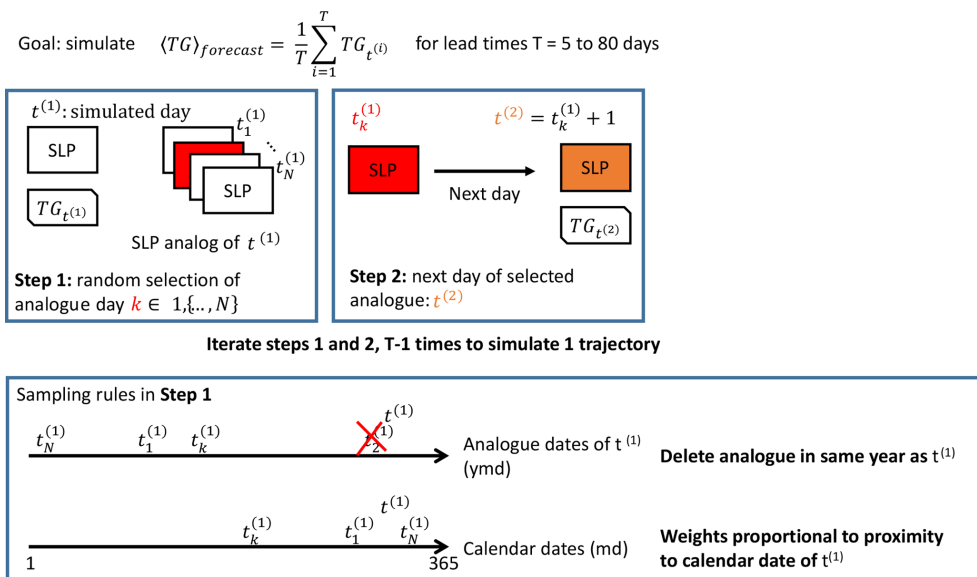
Goal: simulate $\langle TG \rangle_{forecast} = \frac{1}{T}\sum_{i=1}^{T} TG_{t^{(i)}}$ for lead times T = 5 to 80 days

$t^{(1)}$: simulated day

SLP

$TG_{t^{(1)}}$

$t_1^{(1)}$

$t_N^{(1)}$

SLP

SLP analog of $t^{(1)}$

**Step 1:** random selection of analogue day $k \in 1,\{..., N\}$

$t_k^{(1)}$

$t^{(2)} = t_k^{(1)} + 1$

SLP

Next day

SLP

$TG_{t^{(2)}}$

**Step 2:** next day of selected analogue: $t^{(2)}$

**Iterate steps 1 and 2, T-1 times to simulate 1 trajectory**

Sampling rules in **Step 1**

$t_N^{(1)}$ $t_1^{(1)}$ $t_k^{(1)}$ $t^{(1)}$ $t_2^{(1)}$ Analogue dates of t $^{(1)}$ (ymd)

**Delete analogue in same year as** t$^{(1)}$

$t_k^{(1)}$ $t_1^{(1)}$ $t^{(1)}$ $t_N^{(1)}$ Calendar dates (md)

1 365

**Weights proportional to proximity to calendar date of** t$^{(1)}$